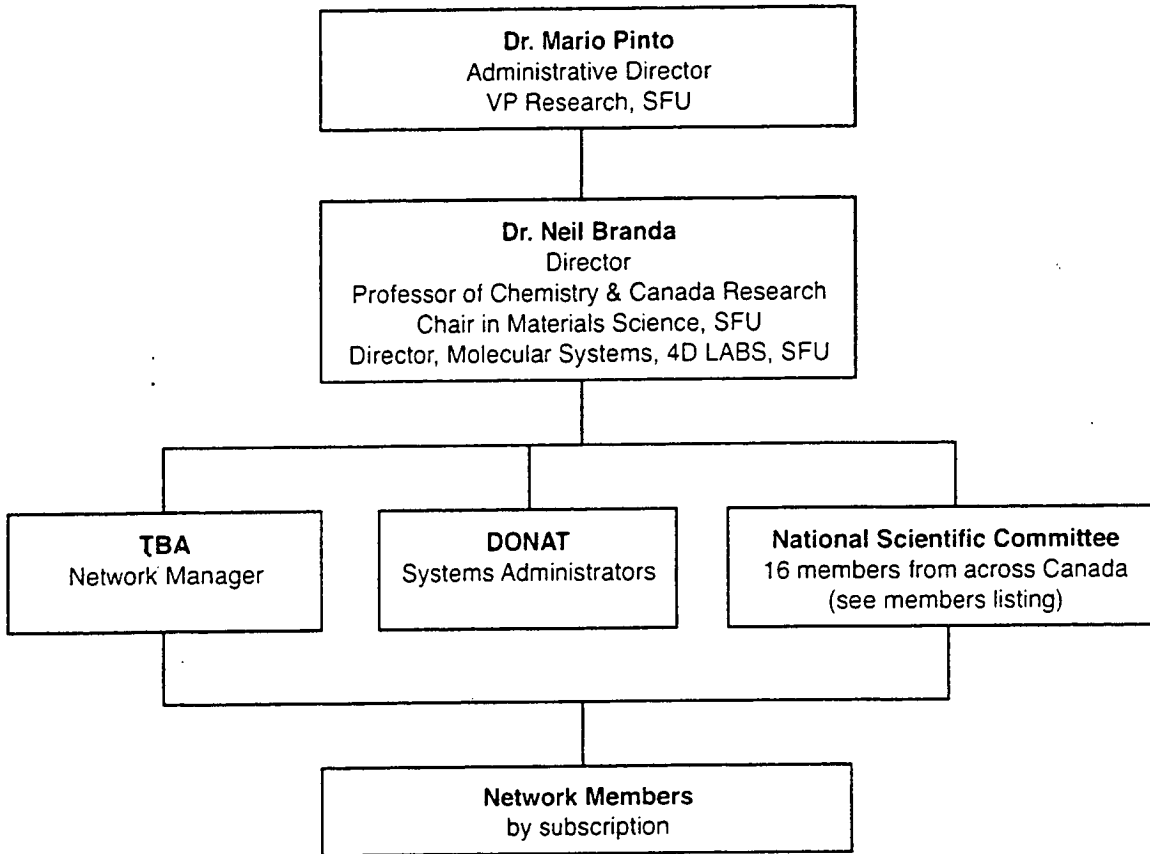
Dr. Mario Pinto
Administrative Director
VP Research, SFU

Dr. Neil Branda
Director
Professor of Chemistry & Canada Research Chair in Materials Science, SFU
Director, Molecular Systems, 4D LABS, SFU

TBA
Network Manager

DONAT
Systems Administrators

National Scientific Committee
16 members from across Canada
(see members listing)

Network Members
by subscription